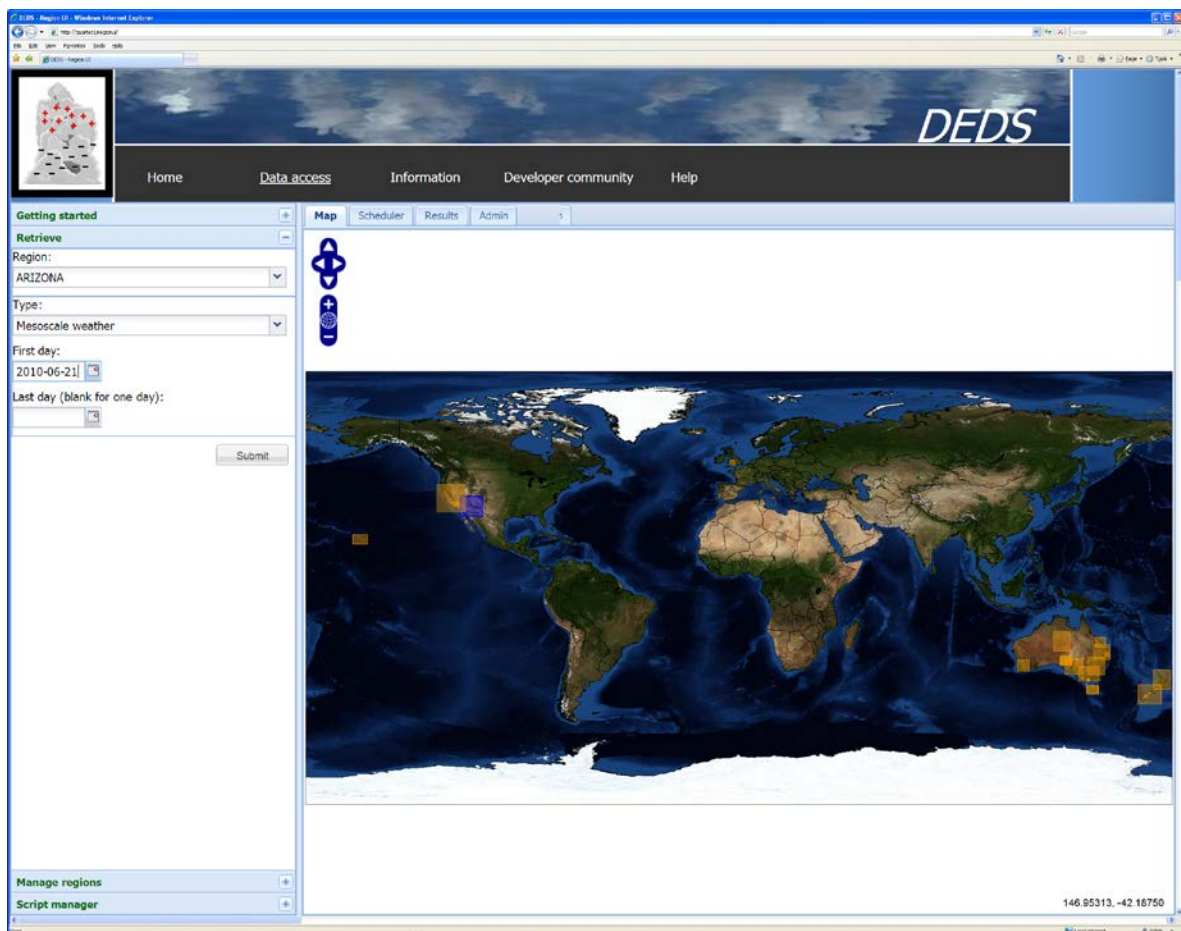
DEDS - Region UI - Windows Internet Explorer

DEDS

Home
Data access
Information
Developer community
Help

Getting started
Retrieve
Region:
ARIZONA
Type:
Mesoscale weather
First day:
2010-06-21
Last day (blank for one day):
Submit

Manage regions
Script manager

Map
Scheduler
Results
Admin

146.95313, -42.18750